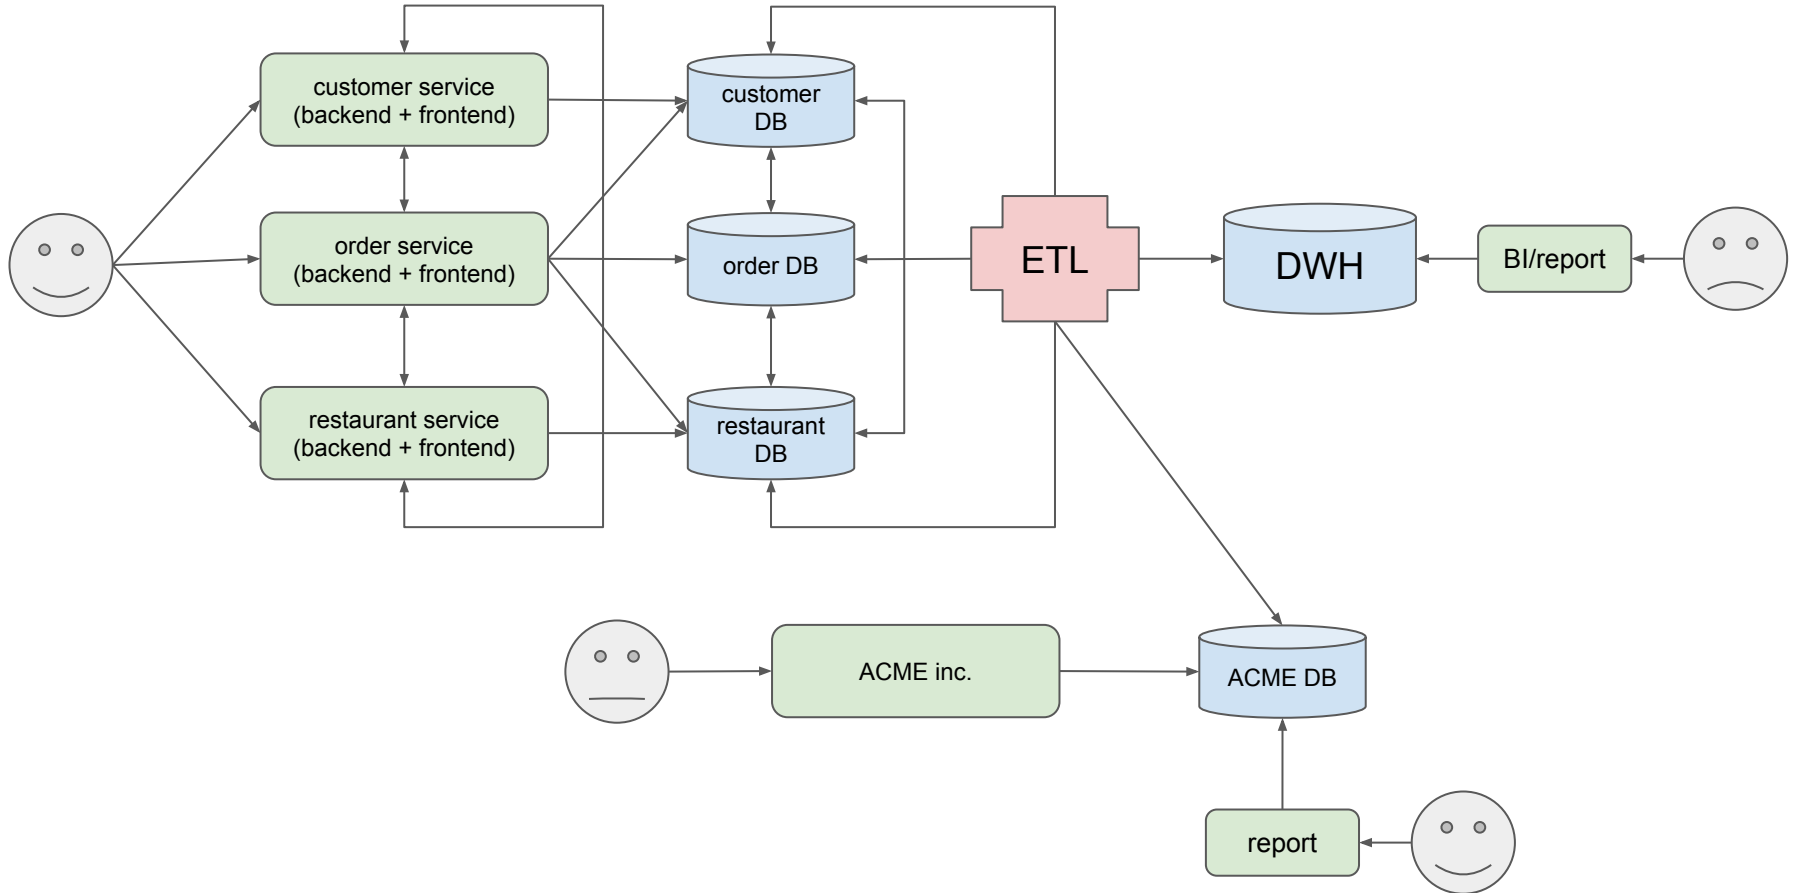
customer service
(backend + frontend)

order service
(backend + frontend)

restaurant service
(backend + frontend)

customer DB

order DB

restaurant DB

ETL

DWH

BI/report

ACME inc.

ACME DB

report